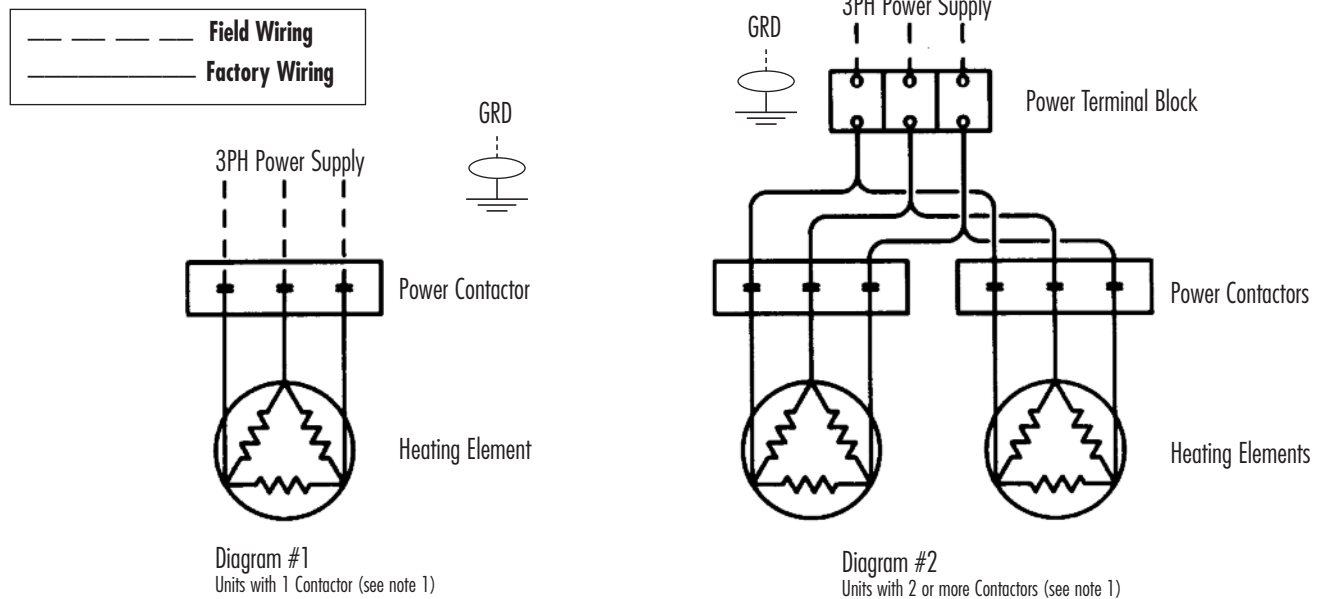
Field Wiring
Factory Wiring

GRD

3PH Power Supply

Power Contactor

Heating Element

Diagram #1
Units with 1 Contactor (see note 1)

GRD

3PH Power Supply

Power Terminal Block

Power Contactors

Heating Elements

Diagram #2
Units with 2 or more Contactors (see note 1)